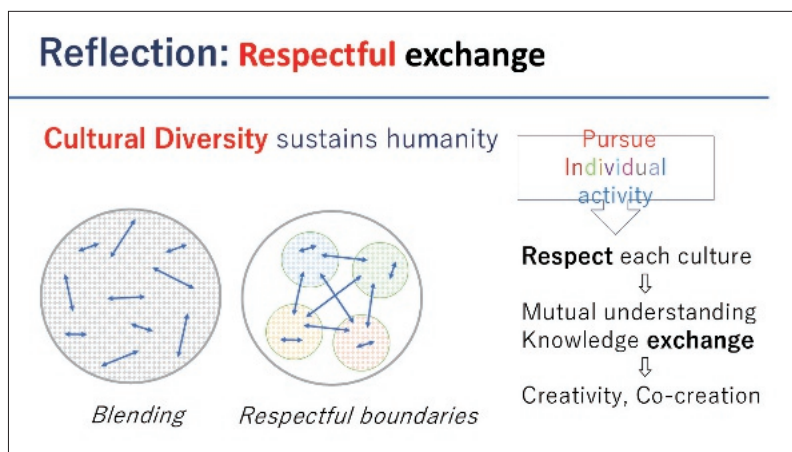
Reflection: Respectful exchange

Cultural Diversity sustains humanity

Pursue Individual activity

Respect each culture
⇩
Mutual understanding
Knowledge exchange
⇩
Creativity, Co-creation

Blending

Respectful boundaries